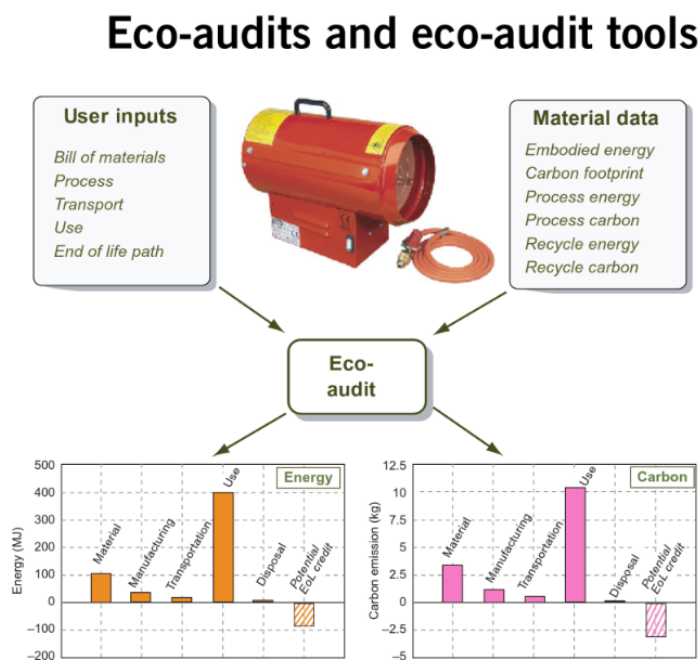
Eco-audits and eco-audit tools

User inputs
Bill of materials
Process
Transport
Use
End of life path

Material data
Embodied energy
Carbon footprint
Process energy
Process carbon
Recycle energy
Recycle carbon

Eco-audit

Energy
Energy (MJ)
500
400
300
200
100
0
−100
−200
Material
Manufacturing
Transportation
Use
Disposal
Potential EoL credit

Carbon
Carbon emission (kg)
12.5
10
7.5
5
2.5
0
−2.5
−5
Material
Manufacturing
Transportation
Use
Disposal
Potential EoL credit